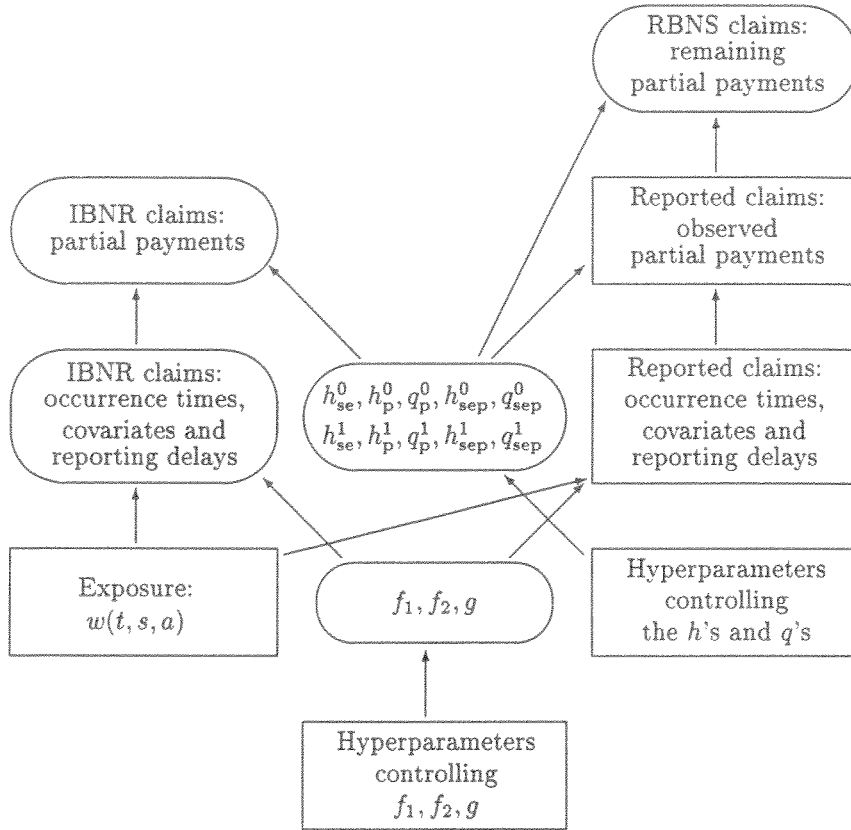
RBNS claims: remaining partial payments

IBNR claims: partial payments

Reported claims: observed partial payments

IBNR claims: occurrence times, covariates and reporting delays

$h^0_{\mathrm{se}}, h^0_{\mathrm{p}}, q^0_{\mathrm{p}}, h^0_{\mathrm{sep}}, q^0_{\mathrm{sep}}$
$h^1_{\mathrm{se}}, h^1_{\mathrm{p}}, q^1_{\mathrm{p}}, h^1_{\mathrm{sep}}, q^1_{\mathrm{sep}}$

Reported claims: occurrence times, covariates and reporting delays

Exposure: $w(t, s, a)$

$f_1, f_2, g$

Hyperparameters controlling the $h$'s and $q$'s

Hyperparameters controlling $f_1, f_2, g$